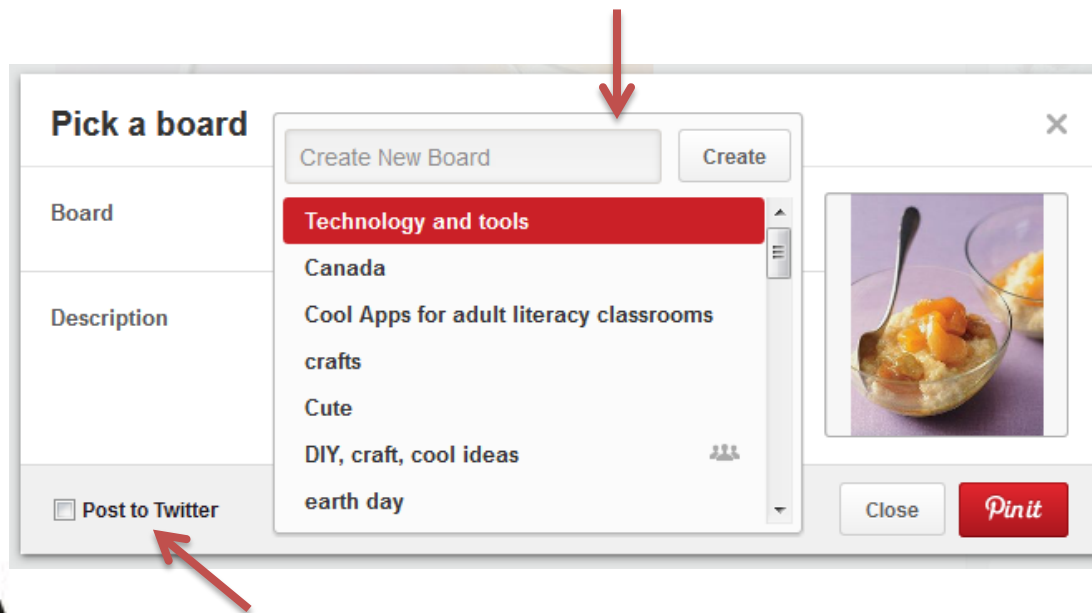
Pick a board

Create New Board

Create

Board

Technology and tools

Canada

Description

Cool Apps for adult literacy classrooms

crafts

Cute

DIY, craft, cool ideas

earth day

Post to Twitter

Close

Pin it